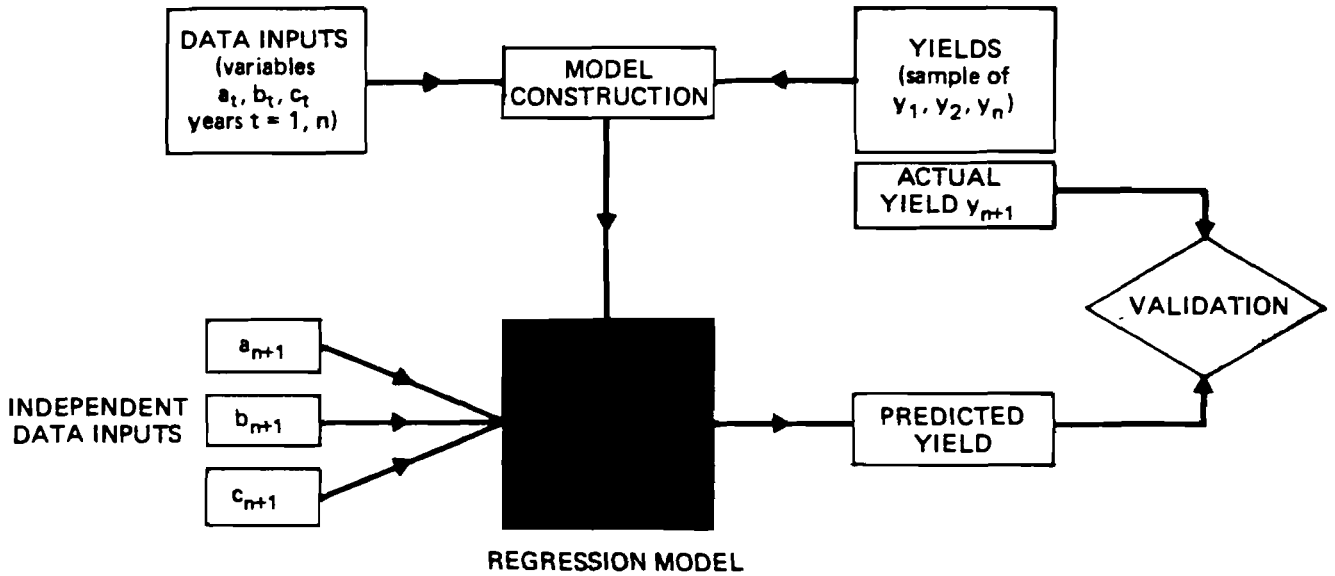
DATA INPUTS (variables $a_t$, $b_t$, $c_t$ years $t = 1, n$)

MODEL CONSTRUCTION

YIELDS (sample of $y_1$, $y_2$, $y_n$)

ACTUAL YIELD $y_{n+1}$

VALIDATION

$a_{n+1}$

INDEPENDENT DATA INPUTS

$b_{n+1}$

$c_{n+1}$

PREDICTED YIELD

REGRESSION MODEL